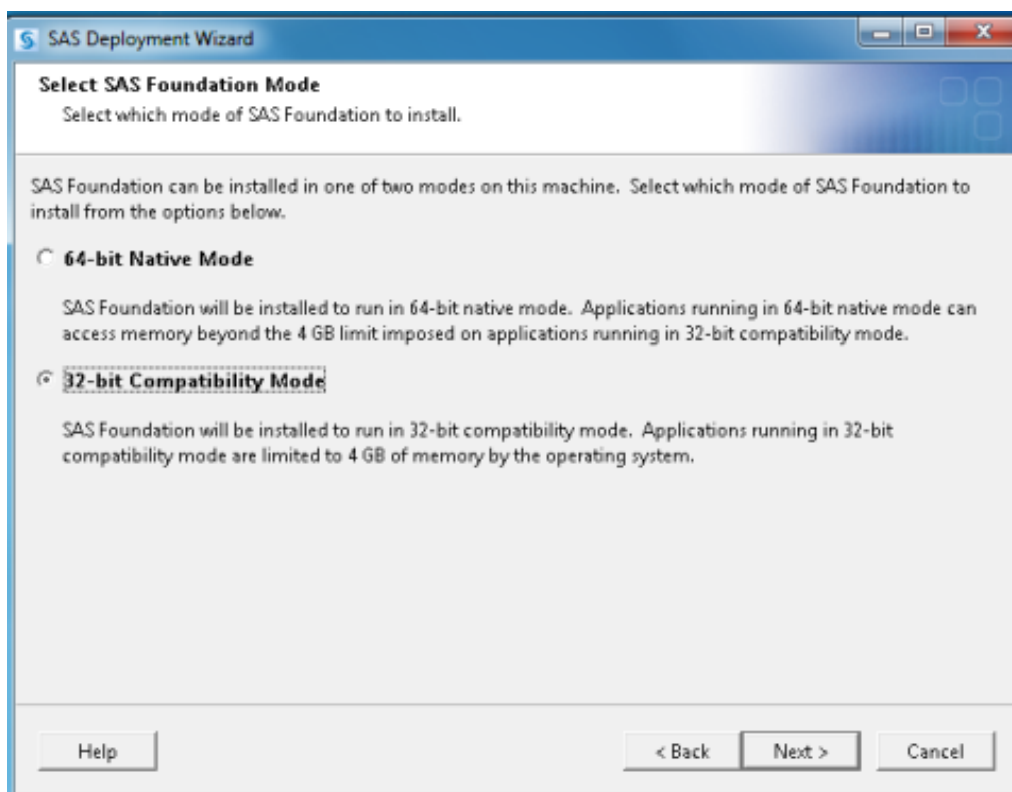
SAS Deployment Wizard

Select SAS Foundation Mode
Select which mode of SAS Foundation to install.

SAS Foundation can be installed in one of two modes on this machine. Select which mode of SAS Foundation to install from the options below.

64-bit Native Mode

SAS Foundation will be installed to run in 64-bit native mode. Applications running in 64-bit native mode can access memory beyond the 4 GB limit imposed on applications running in 32-bit compatibility mode.

32-bit Compatibility Mode

SAS Foundation will be installed to run in 32-bit compatibility mode. Applications running in 32-bit compatibility mode are limited to 4 GB of memory by the operating system.

Help

< Back

Next >

Cancel